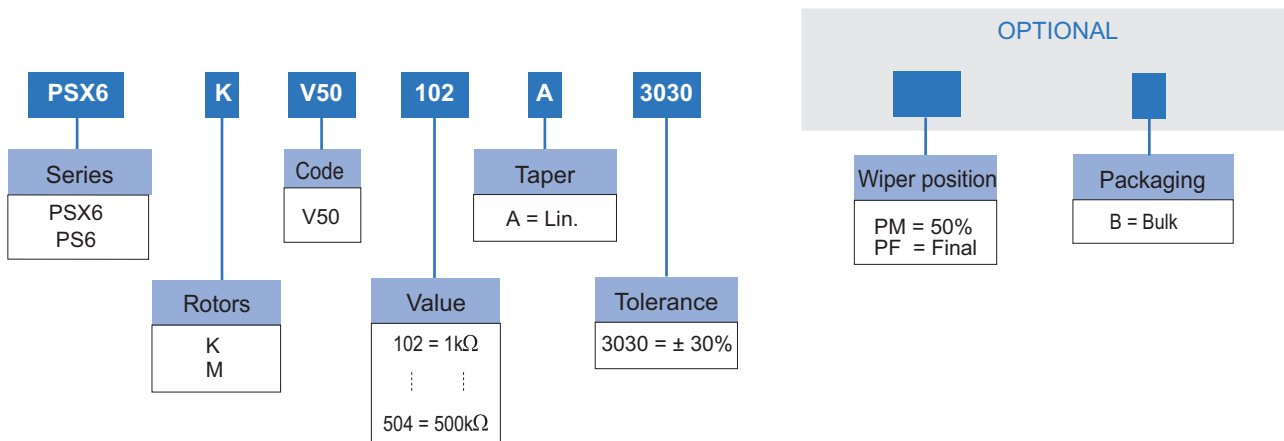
PSX6

Series
PSX6
PS6

K

Rotors
K
M

V50

Code
V50

102

Value
102 = 1k$\Omega$
⋮ ⋮
504 = 500k$\Omega$

A

Taper
A = Lin.

3030

Tolerance
3030 = ± 30%

OPTIONAL

Wiper position
PM = 50%
PF = Final

Packaging
B = Bulk